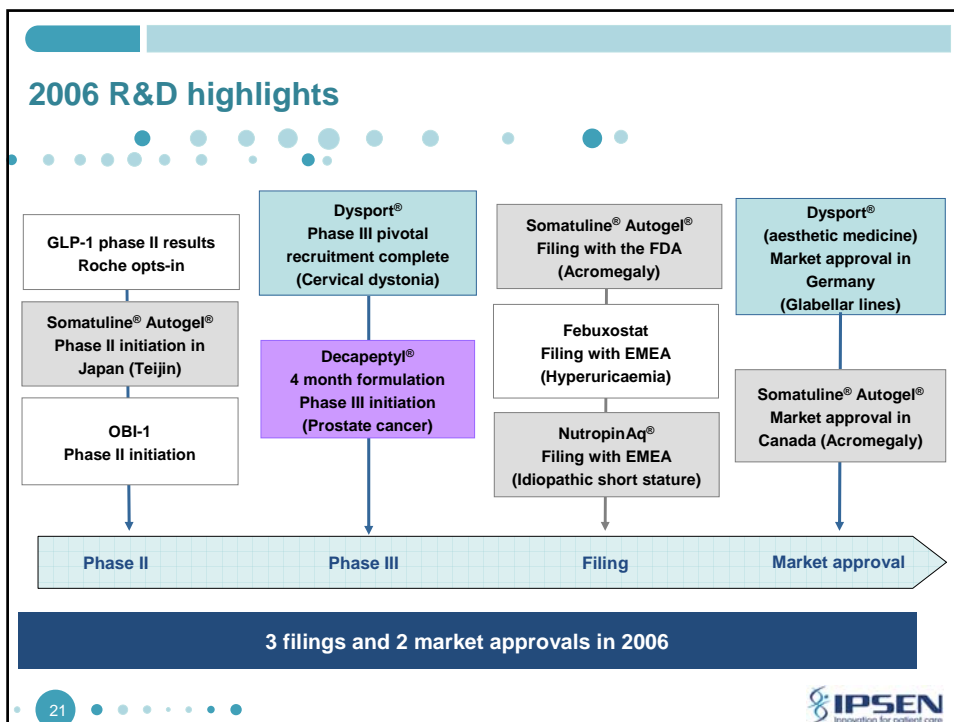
2006 R&D highlights

GLP-1 phase II results
Roche opts-in

Somatuline® Autogel®
Phase II initiation in
Japan (Teijin)

OBI-1
Phase II initiation

Dysport®
Phase III pivotal
recruitment complete
(Cervical dystonia)

Decapeptyl®
4 month formulation
Phase III initiation
(Prostate cancer)

Somatuline® Autogel®
Filing with the FDA
(Acromegaly)

Febuxostat
Filing with EMEA
(Hyperuricaemia)

NutropinAq®
Filing with EMEA
(Idiopathic short stature)

Dysport®
(aesthetic medicine)
Market approval in
Germany
(Glabellar lines)

Somatuline® Autogel®
Market approval in
Canada (Acromegaly)

Phase II
Phase III
Filing
Market approval

3 filings and 2 market approvals in 2006

21

IPSEN
Innovation for patient care